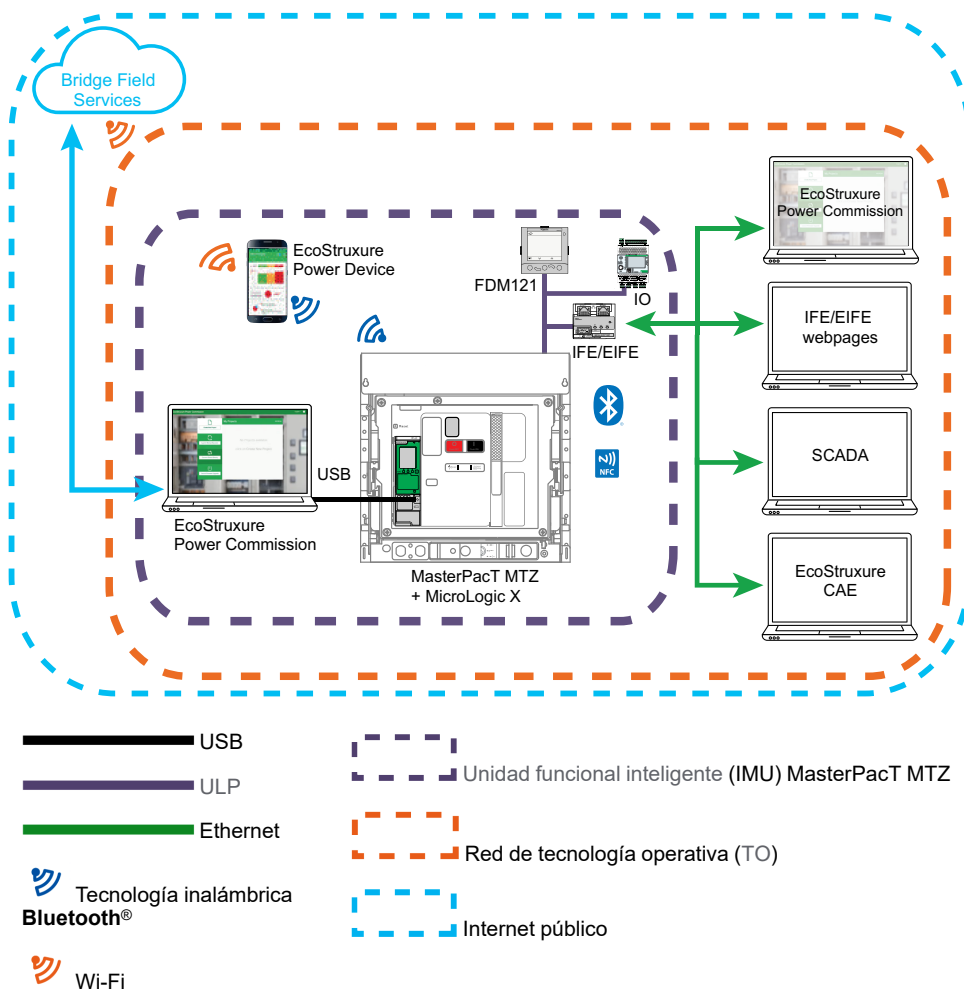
Bridge Field Services

EcoStruxure Power Device

FDM121

IO

IFE/EIFE

EcoStruxure Power Commission

IFE/EIFE webpages

SCADA

EcoStruxure CAE

USB

EcoStruxure Power Commission

MasterPacT MTZ + MicroLogic X

NFC

USB

ULP

Ethernet

Tecnología inalámbrica **Bluetooth**®

Wi-Fi

Unidad funcional inteligente (IMU) MasterPacT MTZ

Red de tecnología operativa (TO)

Internet público